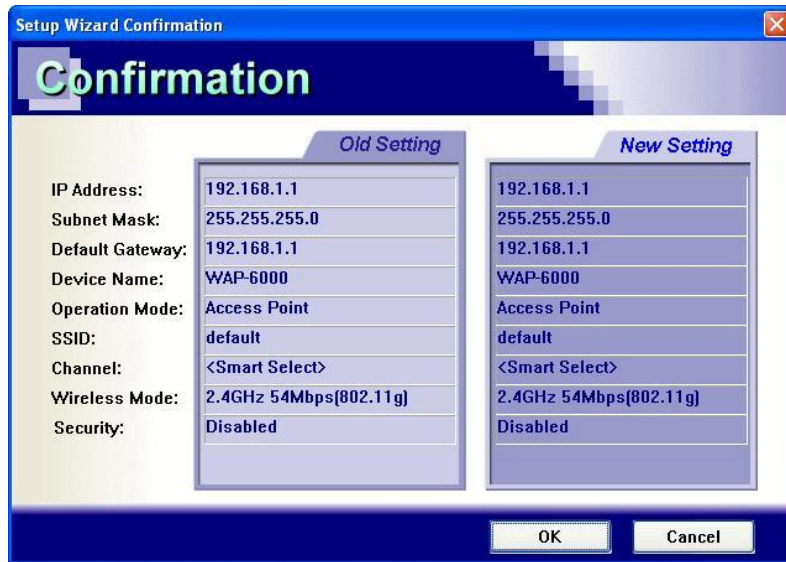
Setup Wizard Confirmation

Confirmation

| | Old Setting | New Setting |
|---|---|---|
| IP Address: | 192.168.1.1 | 192.168.1.1 |
| Subnet Mask: | 255.255.255.0 | 255.255.255.0 |
| Default Gateway: | 192.168.1.1 | 192.168.1.1 |
| Device Name: | WAP-6000 | WAP-6000 |
| Operation Mode: | Access Point | Access Point |
| SSID: | default | default |
| Channel: | <Smart Select> | <Smart Select> |
| Wireless Mode: | 2.4GHz 54Mbps(802.11g) | 2.4GHz 54Mbps(802.11g) |
| Security: | Disabled | Disabled |

OK

Cancel